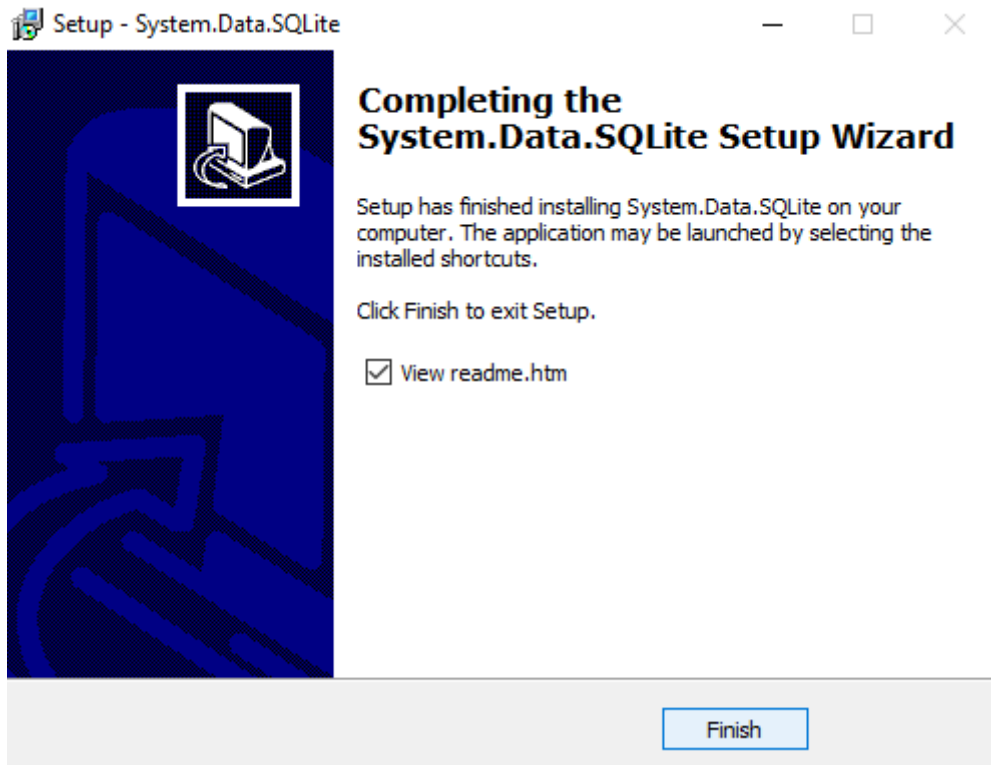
Setup - System.Data.SQLite

Completing the System.Data.SQLite Setup Wizard

Setup has finished installing System.Data.SQLite on your computer. The application may be launched by selecting the installed shortcuts.

Click Finish to exit Setup.

View readme.htm

Finish